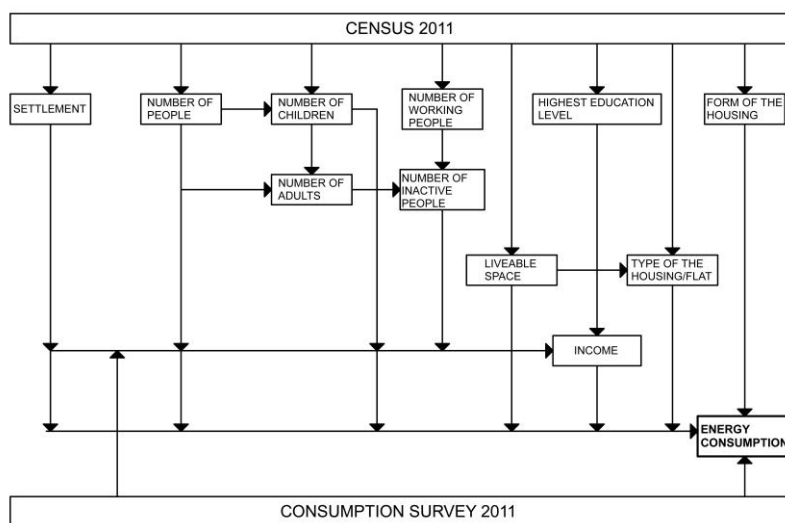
CENSUS 2011

SETTLEMENT

NUMBER OF PEOPLE

NUMBER OF CHILDREN

NUMBER OF WORKING PEOPLE

HIGHEST EDUCATION LEVEL

FORM OF THE HOUSING

NUMBER OF ADULTS

NUMBER OF INACTIVE PEOPLE

LIVEABLE SPACE

TYPE OF THE HOUSING/FLAT

INCOME

ENERGY CONSUMPTION

CONSUMPTION SURVEY 2011